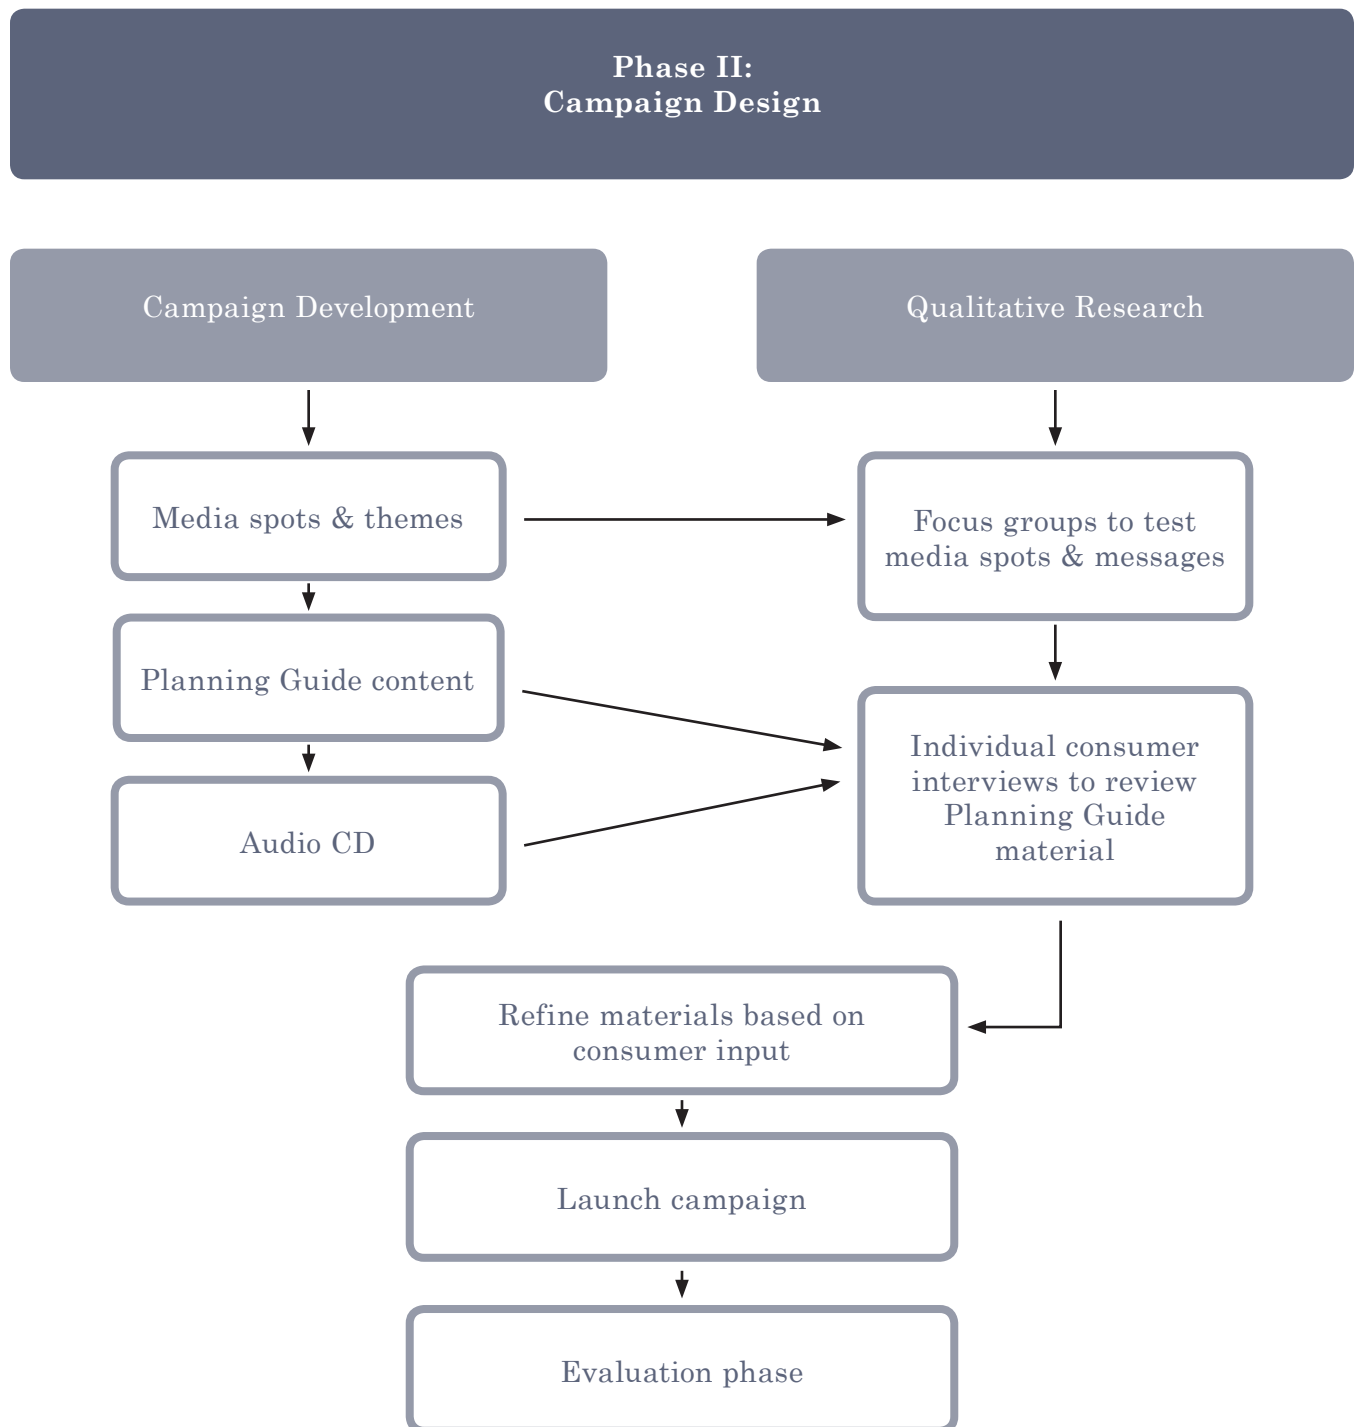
Phase II:
Campaign Design

Campaign Development

Qualitative Research

Media spots & themes

Focus groups to test media spots & messages

Planning Guide content

Individual consumer interviews to review Planning Guide material

Audio CD

Refine materials based on consumer input

Launch campaign

Evaluation phase